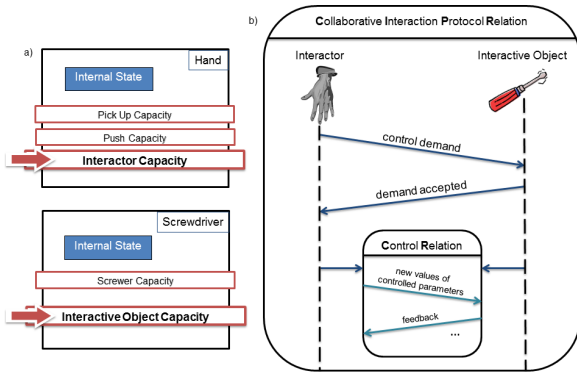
a)

Hand

Internal State

Pick Up Capacity

Push Capacity

Interactor Capacity

Screwdriver

Internal State

Screwer Capacity

Interactive Object Capacity

b)

Collaborative Interaction Protocol Relation

Interactor

Interactive Object

control demand

demand accepted

Control Relation

new values of controlled parameters

feedback

...